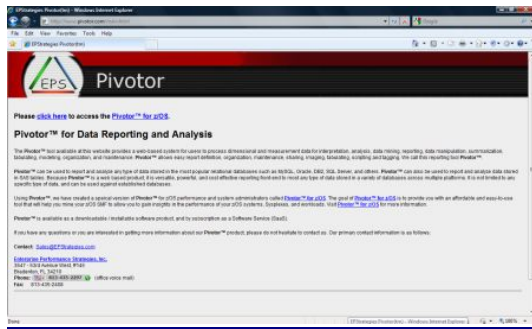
EPStrategies: Pivotor(tm) - Windows Internet Explorer

http://www.pivotor.com/main.html

File Edit View Favorites Tools Help

EPStrategies Pivotor(tm)

EPS

Pivotor

Please click here to access the Pivotor™ for z/OS.

Pivotor™ for Data Reporting and Analysis

The Pivotor™ tool available at this website provides a web-based system for users to process dimensional and measurement data for interpretation, analysis, data mining, reporting, data manipulation, summarization, tabulating, modeling, organization, and maintenance. Pivotor™ allows easy report definition, organization, maintenance, sharing, imaging, tabulating, scripting and tagging. We call this reporting tool Pivotor™.

Pivotor™ can be used to report and analyze any type of data stored in the most popular relational databases such as MySQL, Oracle, DB2, SQL Server, and others. Pivotor™ can also be used to report and analyze data stored in SAS tables. Because Pivotor™ is a web based product, it is versatile, powerful, and cost effective reporting front-end to most any type of data stored in a variety of databases across multiple platforms. It is not limited to any specific type of data, and can be used against established databases.

Using Pivotor™, we have created a special version of Pivotor™ for z/OS performance and system administrators called Pivotor™ for z/OS. The goal of Pivotor™ for z/OS is to provide you with an affordable and easy-to-use tool that will help you mine your z/OS SMF to allow you to gain insights in the performance of your z/OS systems, Sysplexes, and workloads. Visit Pivotor™ for z/OS for more information.

Pivotor™ is available as a downloadable / installable software product, and by subscription as a Software as a Service (SaaS).

If you have any questions or you are interested in getting more information about our Pivotor™ product, please do not hesitate to contact us. Our primary contact information is as follows:

Contact: Sales@EPStrategies.com

Enterprise Performance Strategies, Inc.
3547 - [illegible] Avenue West, #140
Bradenton, FL 34210
Phone: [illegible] - 403-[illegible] (office voice mail)
Fax: 813-435-2388

Done | EPStrategies: Pivotor(tm) - Windows Internet Explorer | 100%